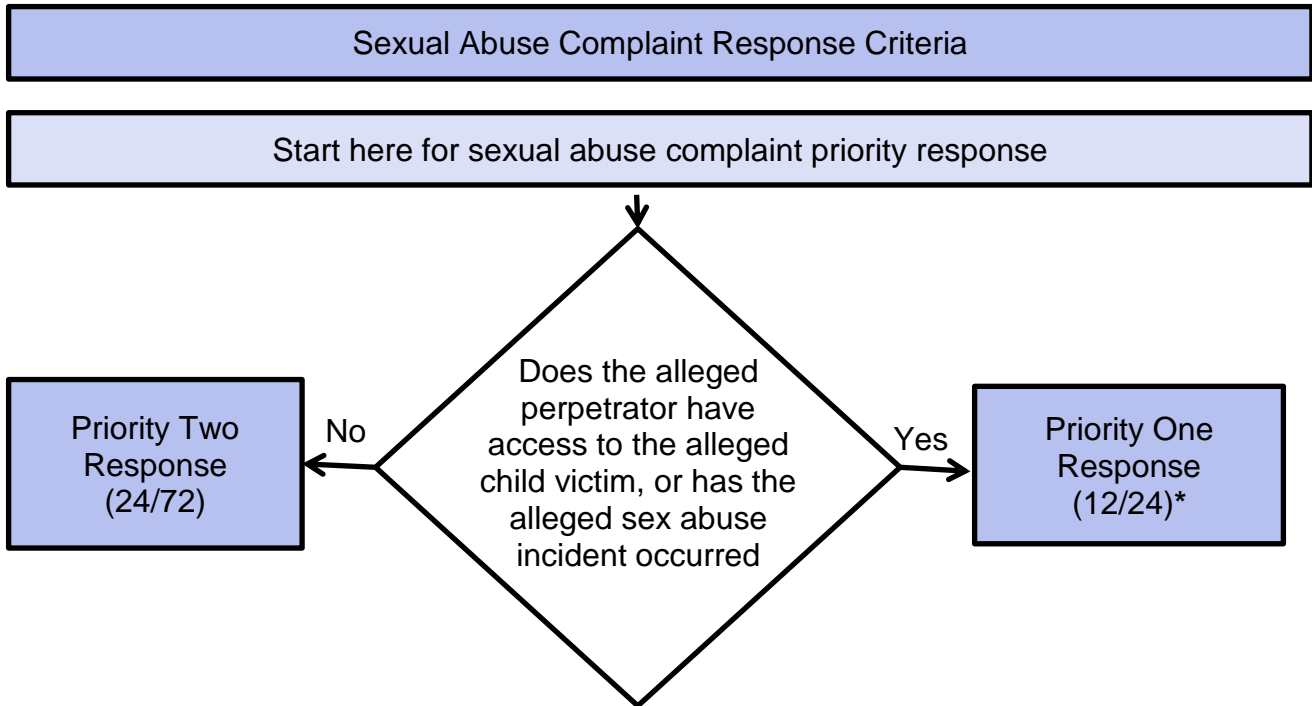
Sexual Abuse Complaint Response Criteria

Start here for sexual abuse complaint priority response

Does the alleged perpetrator have access to the alleged child victim, or has the alleged sex abuse incident occurred

No

Priority Two Response (24/72)

Yes

Priority One Response (12/24)*